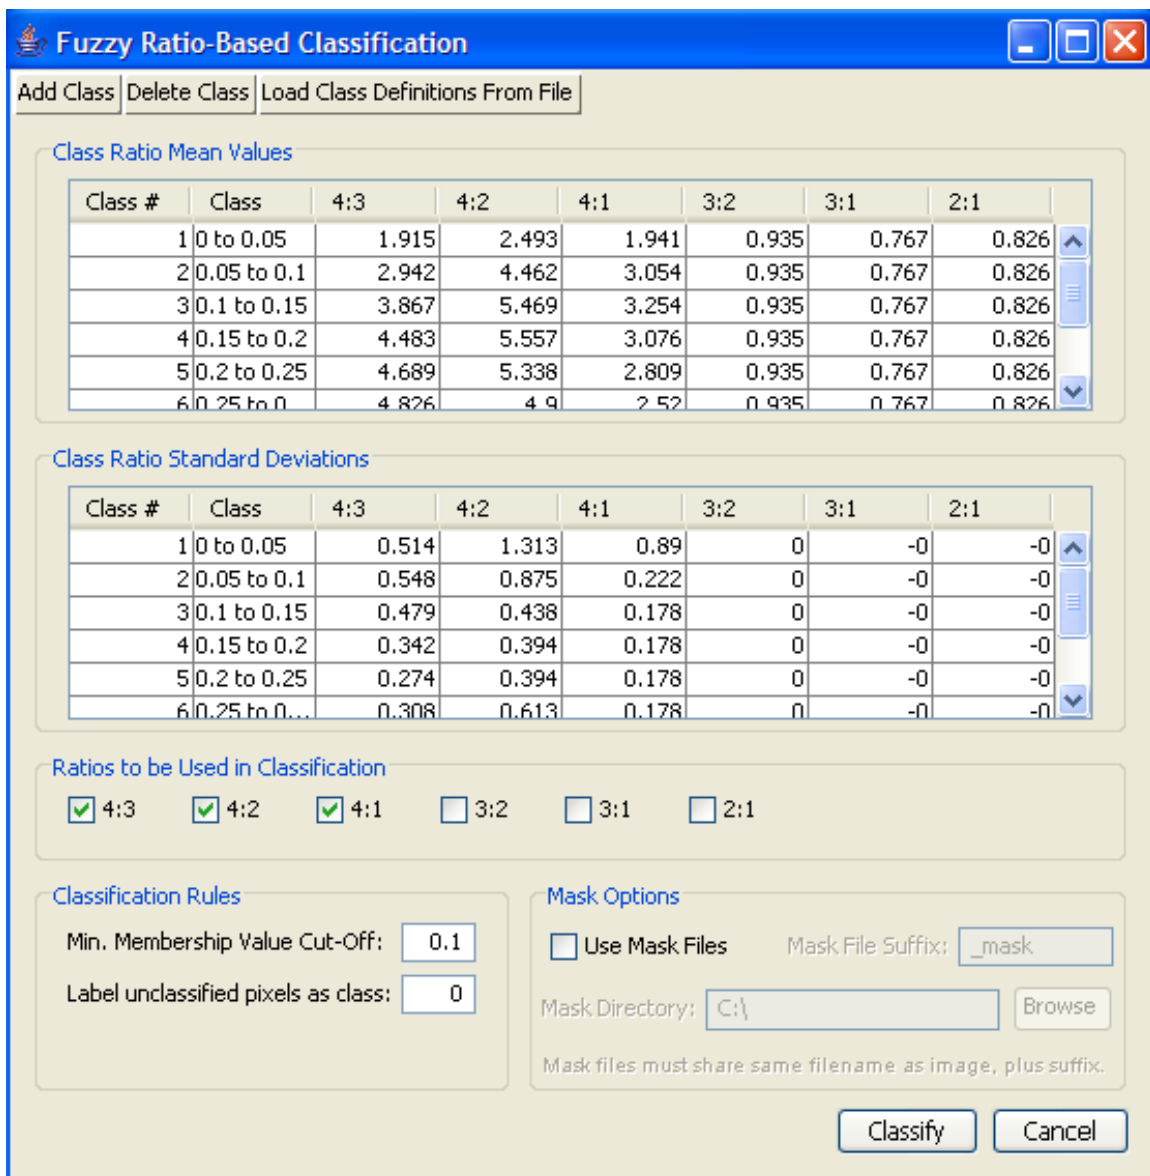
Fuzzy Ratio-Based Classification

Add Class | Delete Class | Load Class Definitions From File

Class Ratio Mean Values

| Class # | Class | 4:3 | 4:2 | 4:1 | 3:2 | 3:1 | 2:1 |
|---|---|---|---|---|---|---|---|
| 1 | 0 to 0.05 | 1.915 | 2.493 | 1.941 | 0.935 | 0.767 | 0.826 |
| 2 | 0.05 to 0.1 | 2.942 | 4.462 | 3.054 | 0.935 | 0.767 | 0.826 |
| 3 | 0.1 to 0.15 | 3.867 | 5.469 | 3.254 | 0.935 | 0.767 | 0.826 |
| 4 | 0.15 to 0.2 | 4.483 | 5.557 | 3.076 | 0.935 | 0.767 | 0.826 |
| 5 | 0.2 to 0.25 | 4.689 | 5.338 | 2.809 | 0.935 | 0.767 | 0.826 |
| 6 | 0.25 to 0 | 4.826 | 4.9 | 2.52 | 0.935 | 0.767 | 0.826 |

Class Ratio Standard Deviations

| Class # | Class | 4:3 | 4:2 | 4:1 | 3:2 | 3:1 | 2:1 |
|---|---|---|---|---|---|---|---|
| 1 | 0 to 0.05 | 0.514 | 1.313 | 0.89 | 0 | -0 | -0 |
| 2 | 0.05 to 0.1 | 0.548 | 0.875 | 0.222 | 0 | -0 | -0 |
| 3 | 0.1 to 0.15 | 0.479 | 0.438 | 0.178 | 0 | -0 | -0 |
| 4 | 0.15 to 0.2 | 0.342 | 0.394 | 0.178 | 0 | -0 | -0 |
| 5 | 0.2 to 0.25 | 0.274 | 0.394 | 0.178 | 0 | -0 | -0 |
| 6 | 0.25 to 0... | 0.308 | 0.613 | 0.178 | 0 | -0 | -0 |

Ratios to be Used in Classification

4:3 4:2 4:1 3:2 3:1 2:1

Classification Rules

Min. Membership Value Cut-Off: 0.1

Label unclassified pixels as class: 0

Mask Options

Use Mask Files Mask File Suffix: _mask

Mask Directory: C:\ Browse

Mask files must share same filename as image, plus suffix.

Classify Cancel